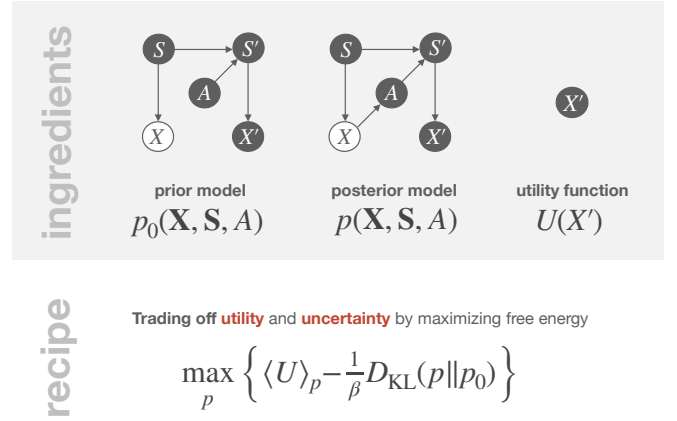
ingredients

$S$ $S'$ $A$ $X$ $X'$

prior model
$p_0(\mathbf{X}, \mathbf{S}, A)$

$S$ $S'$ $A$ $X$ $X'$

posterior model
$p(\mathbf{X}, \mathbf{S}, A)$

$X'$

utility function
$U(X')$

recipe

Trading off utility and uncertainty by maximizing free energy

$\max_{p} \left\{ \langle U \rangle_p - \frac{1}{\beta} D_{\mathrm{KL}}(p \| p_0) \right\}$